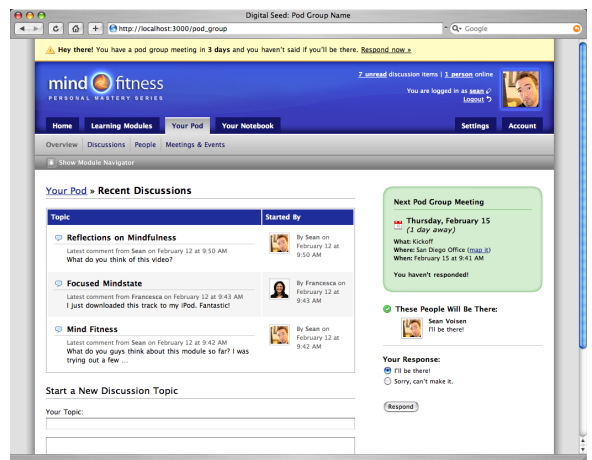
Digital Seed: Pod Group Name

http://localhost:3000/pod_group

Google

Hey there! You have a pod group meeting in 3 days and you haven't said if you'll be there. Respond now »

mind fitness
PERSONAL MASTERY SERIES

7 unread discussion items | 1 person online

You are logged in as sean
Logout

Home | Learning Modules | Your Pod | Your Notebook | Settings | Account

Overview | Discussions | People | Meetings & Events

Show Module Navigator

Your Pod » Recent Discussions

| Topic | Started By |
|---|---|
| Reflections on Mindfulness<br>Latest comment from Sean on February 12 at 9:50 AM<br>What do you think of this video? | By Sean on February 12 at 9:50 AM |
| Focused Mindstate<br>Latest comment from Francesca on February 12 at 9:43 AM<br>I just downloaded this track to my iPod. Fantastic! | By Francesca on February 12 at 9:43 AM |
| Mind Fitness<br>Latest comment from Sean on February 12 at 9:42 AM<br>What do you guys think about this module so far? I was trying out a few ... | By Sean on February 12 at 9:42 AM |

Start a New Discussion Topic

Your Topic:

Next Pod Group Meeting

Thursday, February 15
(1 day away)

What: Kickoff
Where: San Diego Office (map it)
When: February 15 at 9:41 AM

You haven't responded!

These People Will Be There:

Sean Voisen
I'll be there!

Your Response:

I'll be there!
Sorry, can't make it.

Respond